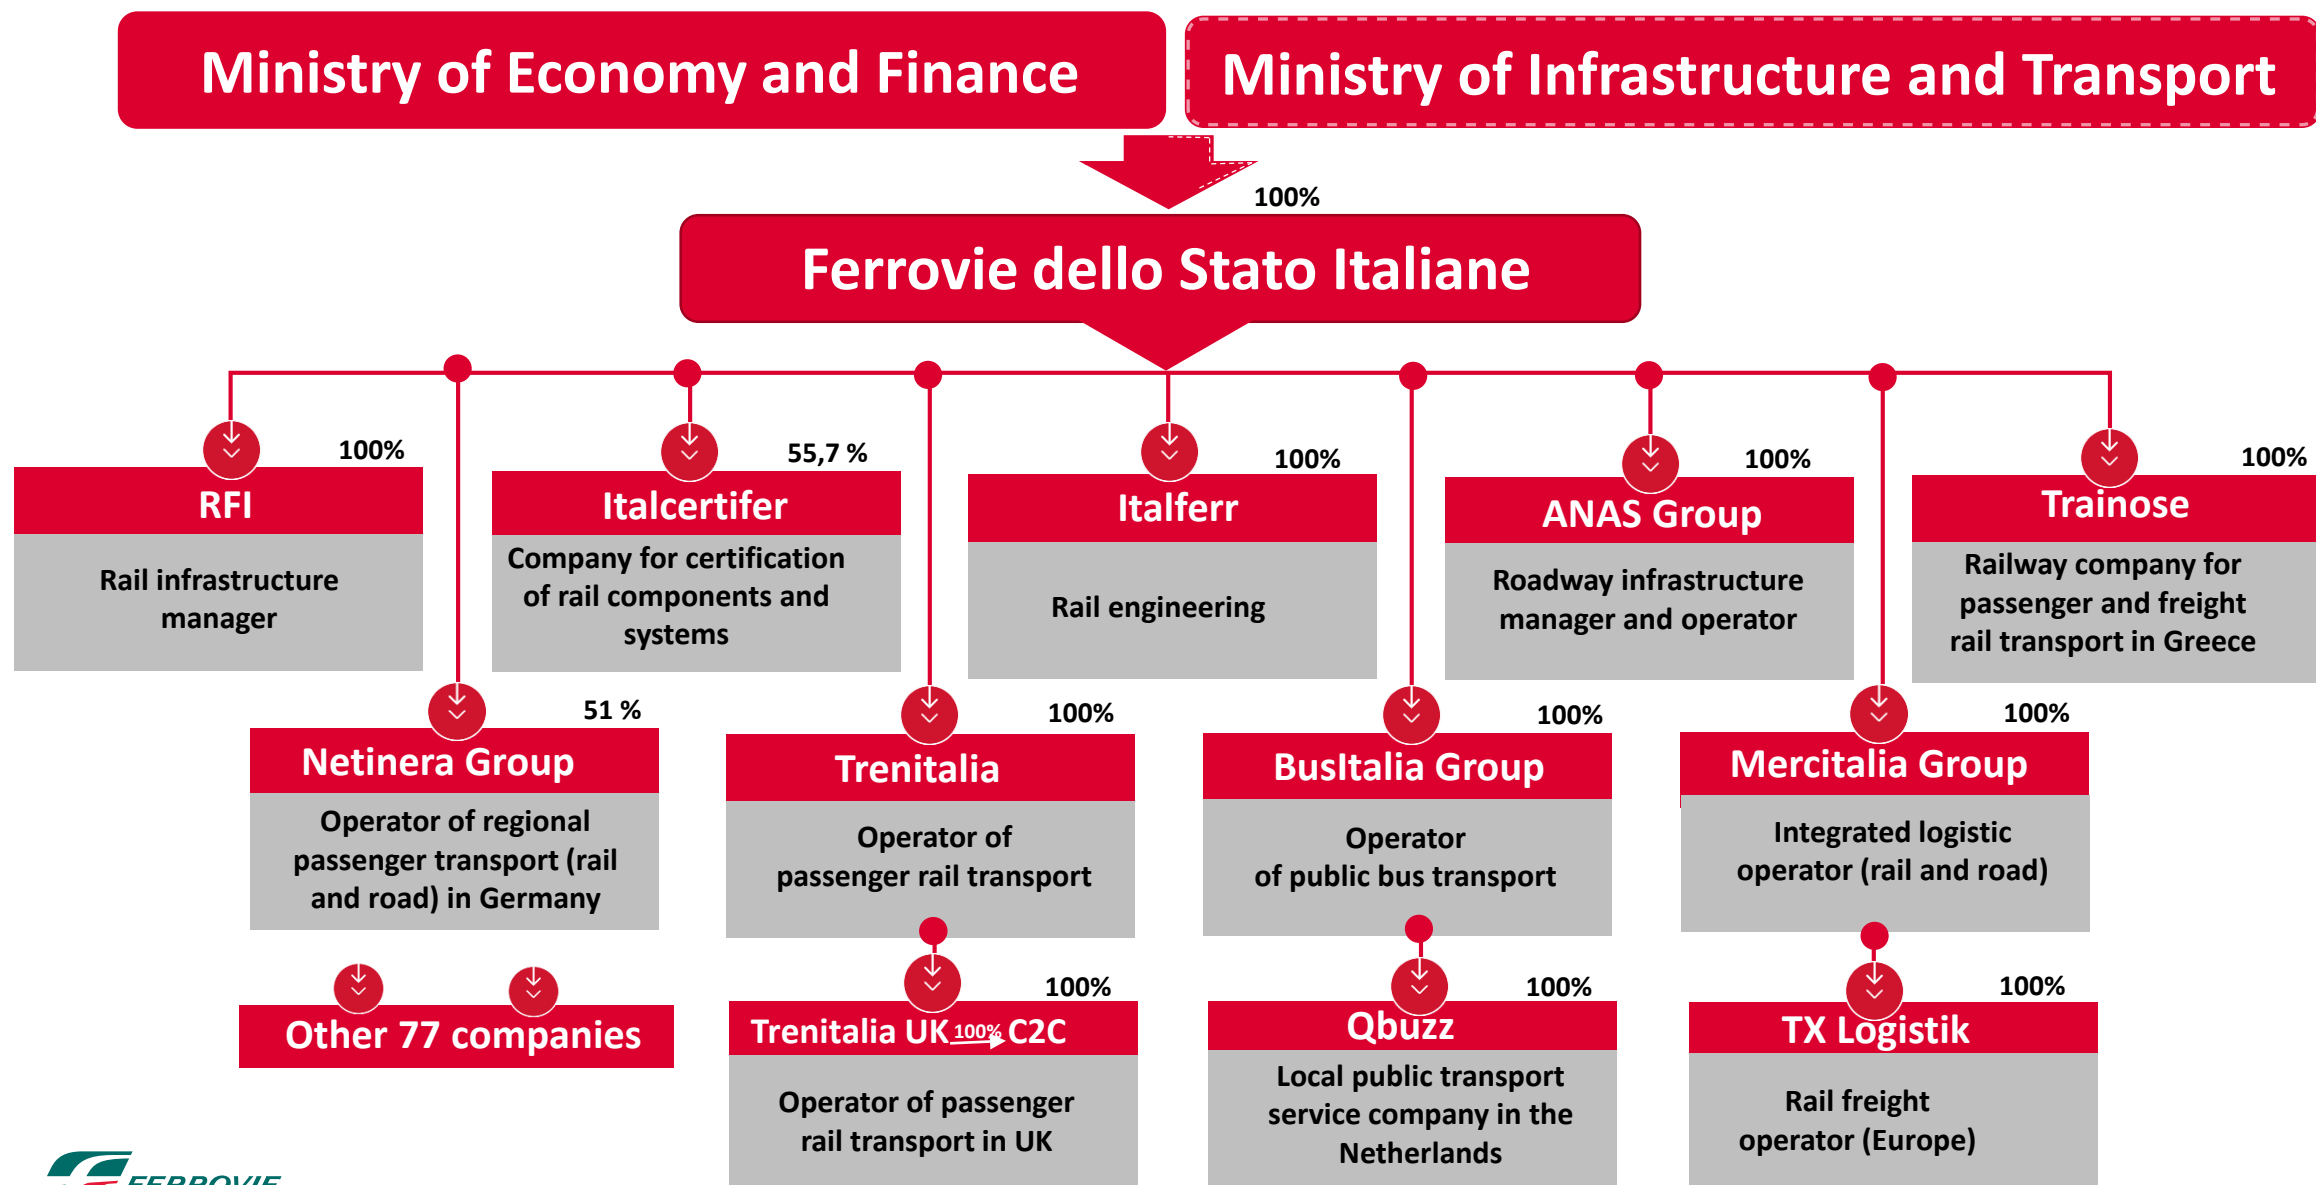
Ministry of Economy and Finance

Ministry of Infrastructure and Transport

100%

Ferrovie dello Stato Italiane

100%
RFI
Rail infrastructure manager

55,7 %
Italcertifer
Company for certification of rail components and systems

100%
Italferr
Rail engineering

100%
ANAS Group
Roadway infrastructure manager and operator

100%
Trainose
Railway company for passenger and freight rail transport in Greece

51 %
Netinera Group
Operator of regional passenger transport (rail and road) in Germany

100%
Trenitalia
Operator of passenger rail transport

100%
BusItalia Group
Operator of public bus transport

100%
Mercitalia Group
Integrated logistic operator (rail and road)

Other 77 companies

100%
Trenitalia UK 100% C2C
Operator of passenger rail transport in UK

100%
Qbuzz
Local public transport service company in the Netherlands

100%
TX Logistik
Rail freight operator (Europe)

FERROVIE